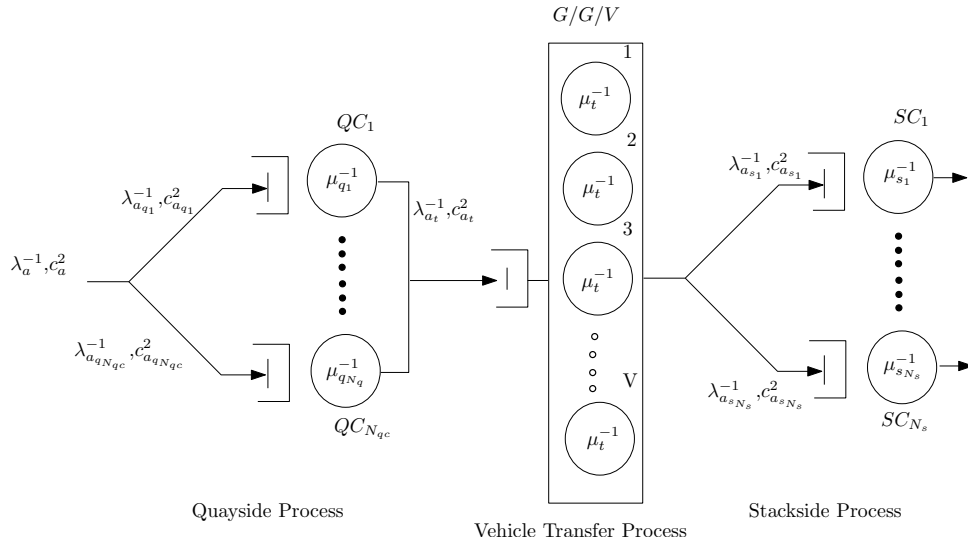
$G/G/V$

$QC_1$

$SC_1$

$\lambda_{a_{q_1}}^{-1}, c_{a_{q_1}}^2$

$\mu_{q_1}^{-1}$

$\lambda_{a_t}^{-1}, c_{a_t}^2$

1

$\mu_t^{-1}$

2

$\mu_t^{-1}$

3

$\mu_t^{-1}$

V

$\mu_t^{-1}$

$\lambda_{a_{s_1}}^{-1}, c_{a_{s_1}}^2$

$\mu_{s_1}^{-1}$

$\lambda_a^{-1}, c_a^2$

$\lambda_{a_{q_{N_{qc}}}}^{-1}, c_{a_{q_{N_{qc}}}}^2$

$\mu_{q_{N_q}}^{-1}$

$QC_{N_{qc}}$

$\lambda_{a_{s_{N_s}}}^{-1}, c_{a_{s_{N_s}}}^2$

$\mu_{s_{N_s}}^{-1}$

$SC_{N_s}$

Quayside Process

Vehicle Transfer Process

Stackside Process